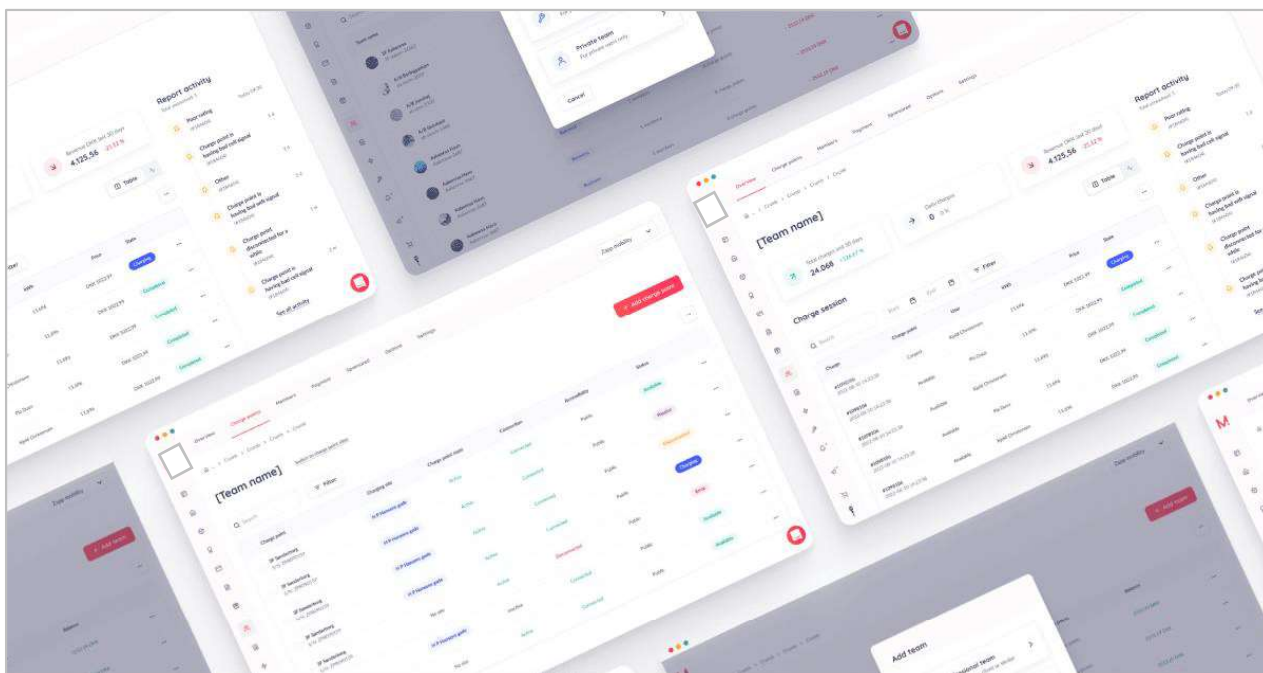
Report activity

Poor rating

Charge point is having bad cell signal

Other

Charge point is having bad cell signal

Charge point disconnected for a while

Charge point is having bad cell signal

See all activity

4.125,56

Table

Private team

Cancel

Overview

Charge points

Members

Payment

Sponsored

Options

Settings

[Team name]

24.068

0

Filter

Charge session

Charging

Completed

Report activity

4.125,56

Table

Zap mobility

Add charge point

[Team name]

Filter

Charge point

Available

Charging

Add team

Zap mobility

Add team

Add team